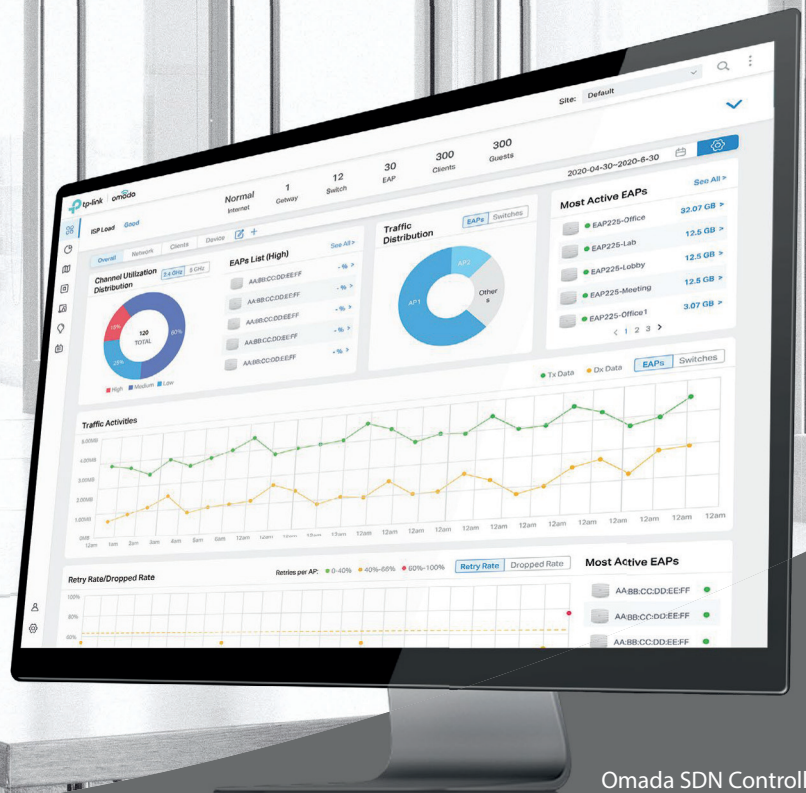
Site: Default

tp-link omada

ISP Load Good

Normal
Internet

1
Getway

12
Switch

30
EAP

300
Clients

300
Guests

2020-04-30~2020-6-30

Overall Network Clients Device

Channel Utilization Distribution

2.4 GHz 5 GHz

120
TOTAL

15%
60%
25%

High Medium Low

EAPs List (High)

See All >

AA:BB:CC:DD:EE:FF -% >
AA:BB:CC:DD:EE:FF -% >
AA:BB:CC:DD:EE:FF -% >
AA:BB:CC:DD:EE:FF -% >
AA:BB:CC:DD:EE:FF -% >

Traffic Distribution

EAPs Switches

AP1
AP2
Others

Most Active EAPs

See All >

EAP225-Office 32.07 GB >
EAP225-Lab 12.5 GB >
EAP225-Lobby 12.5 GB >
EAP225-Meeting 12.5 GB >
EAP225-Office1 3.07 GB >

< 1 2 3 >

Tx Data Dx Data

EAPs Switches

Traffic Activities

5.00MB
4.00MB
3.00MB
2.00MB
1.00MB
0MB

12am 1am 2am 3am 4am 5am 6am 12am 12am 12am 12am 12am 12am 12am 12am 12am 12am 12am 12am 12am 12am

Retry Rate/Dropped Rate

Retries per AP: 0-40% 40%-66% 60%-100%

Retry Rate Dropped Rate

100%
80%
60%

Most Active EAPs

AA:BB:CC:DD:EE:FF
AA:BB:CC:DD:EE:FF
AA:BB:CC:DD:EE:FF

Omada SDN Controll